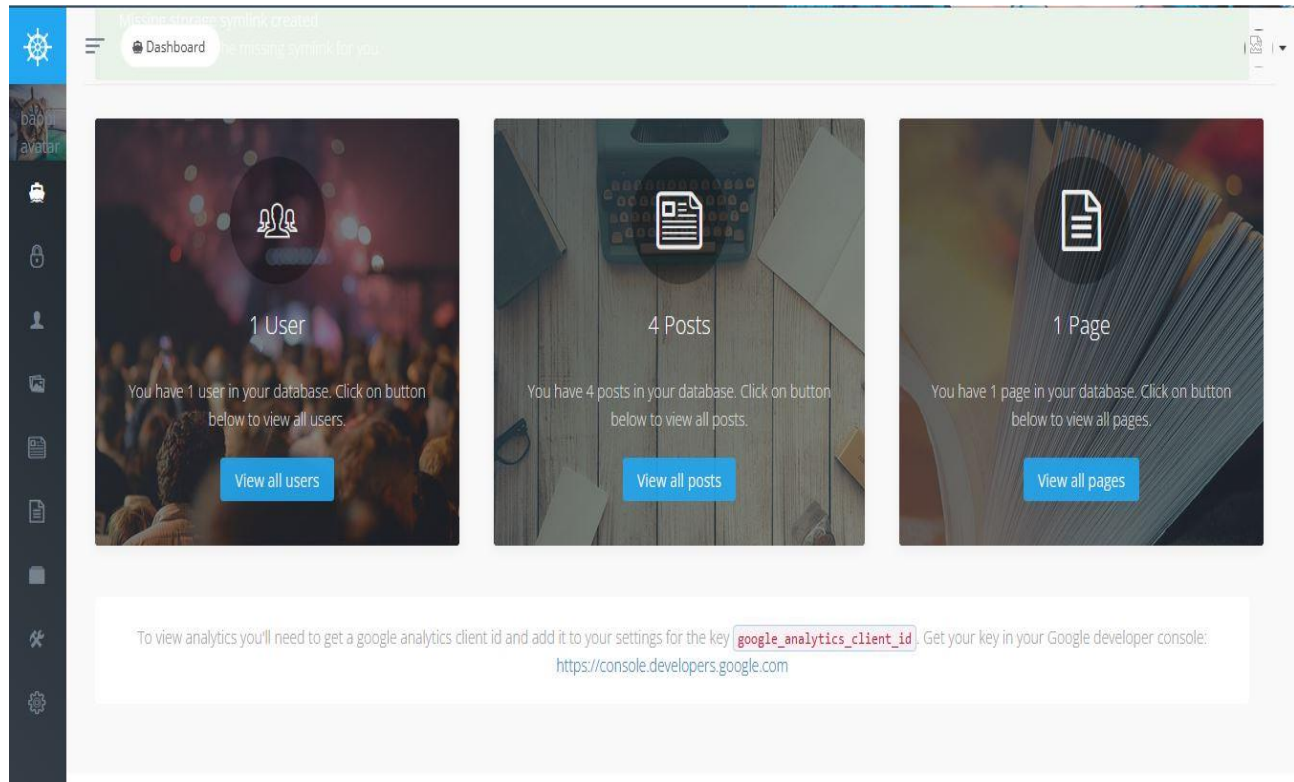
Missing storage symlink created
Dashboard
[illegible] the missing symlink for you.

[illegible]
avatar

1 User

You have 1 user in your database. Click on button below to view all users.

View all users

4 Posts

You have 4 posts in your database. Click on button below to view all posts.

View all posts

1 Page

You have 1 page in your database. Click on button below to view all pages.

View all pages

To view analytics you'll need to get a google analytics client id and add it to your settings for the key google_analytics_client_id. Get your key in your Google developer console: https://console.developers.google.com